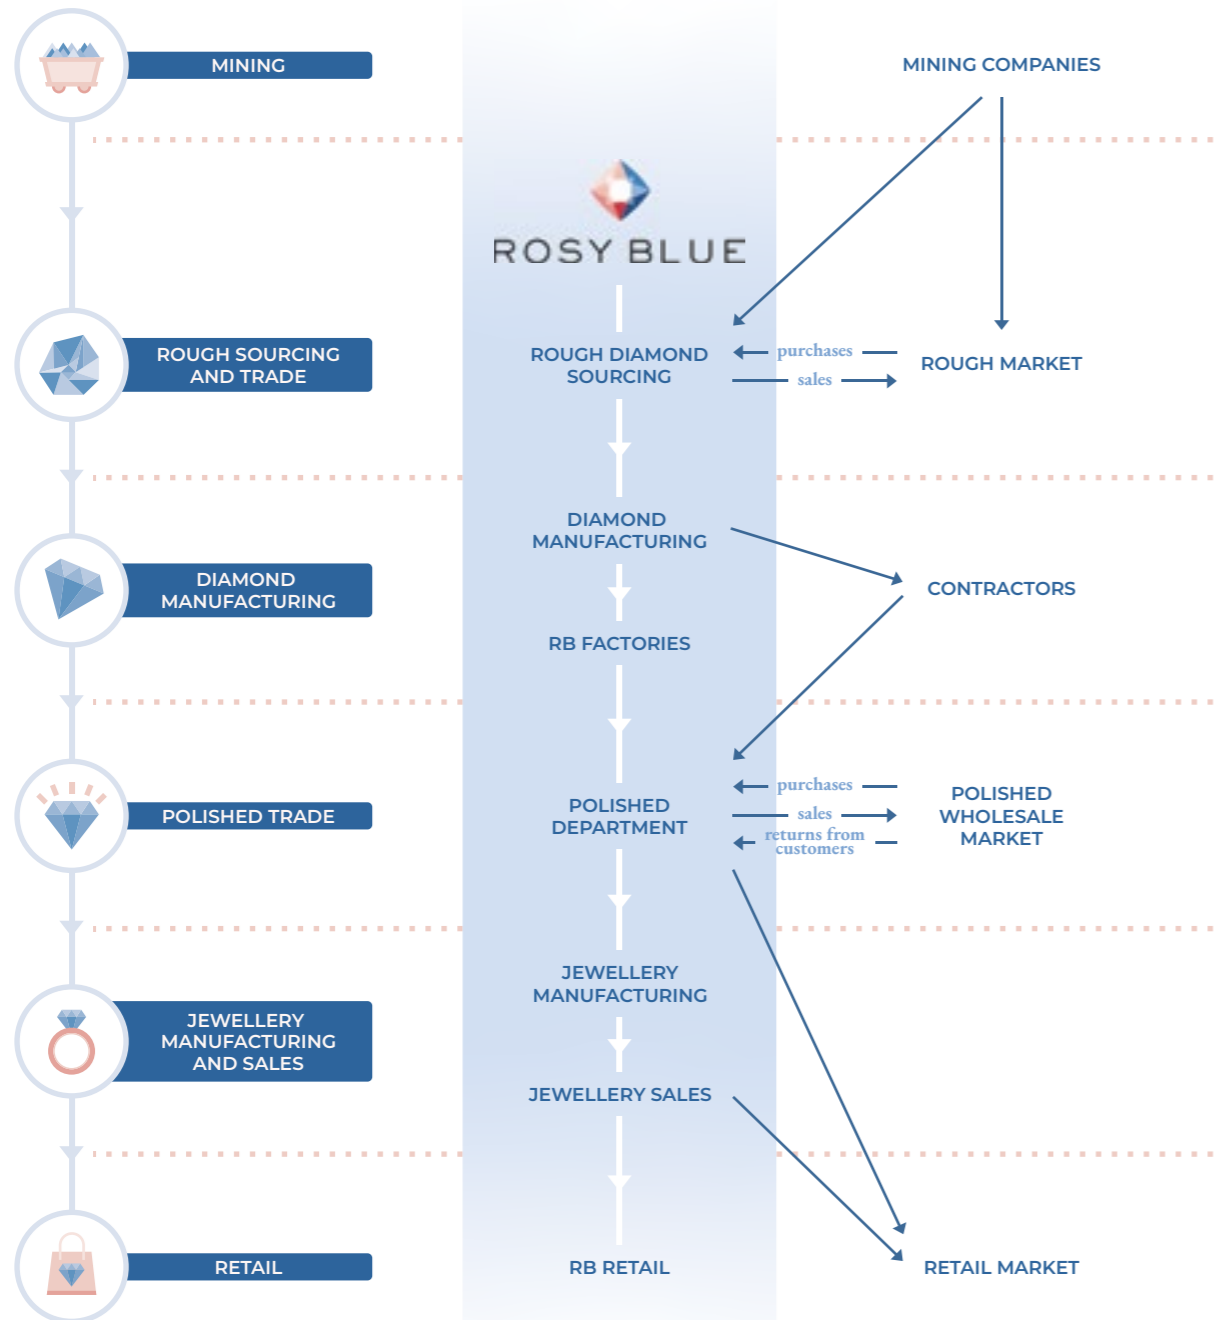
MINING

MINING COMPANIES

ROSY BLUE

ROUGH SOURCING AND TRADE

ROUGH DIAMOND SOURCING

purchases

sales

ROUGH MARKET

DIAMOND MANUFACTURING

DIAMOND MANUFACTURING

CONTRACTORS

RB FACTORIES

POLISHED TRADE

POLISHED DEPARTMENT

purchases

sales

returns from customers

POLISHED WHOLESALE MARKET

JEWELLERY MANUFACTURING AND SALES

JEWELLERY MANUFACTURING

JEWELLERY SALES

RETAIL

RB RETAIL

RETAIL MARKET